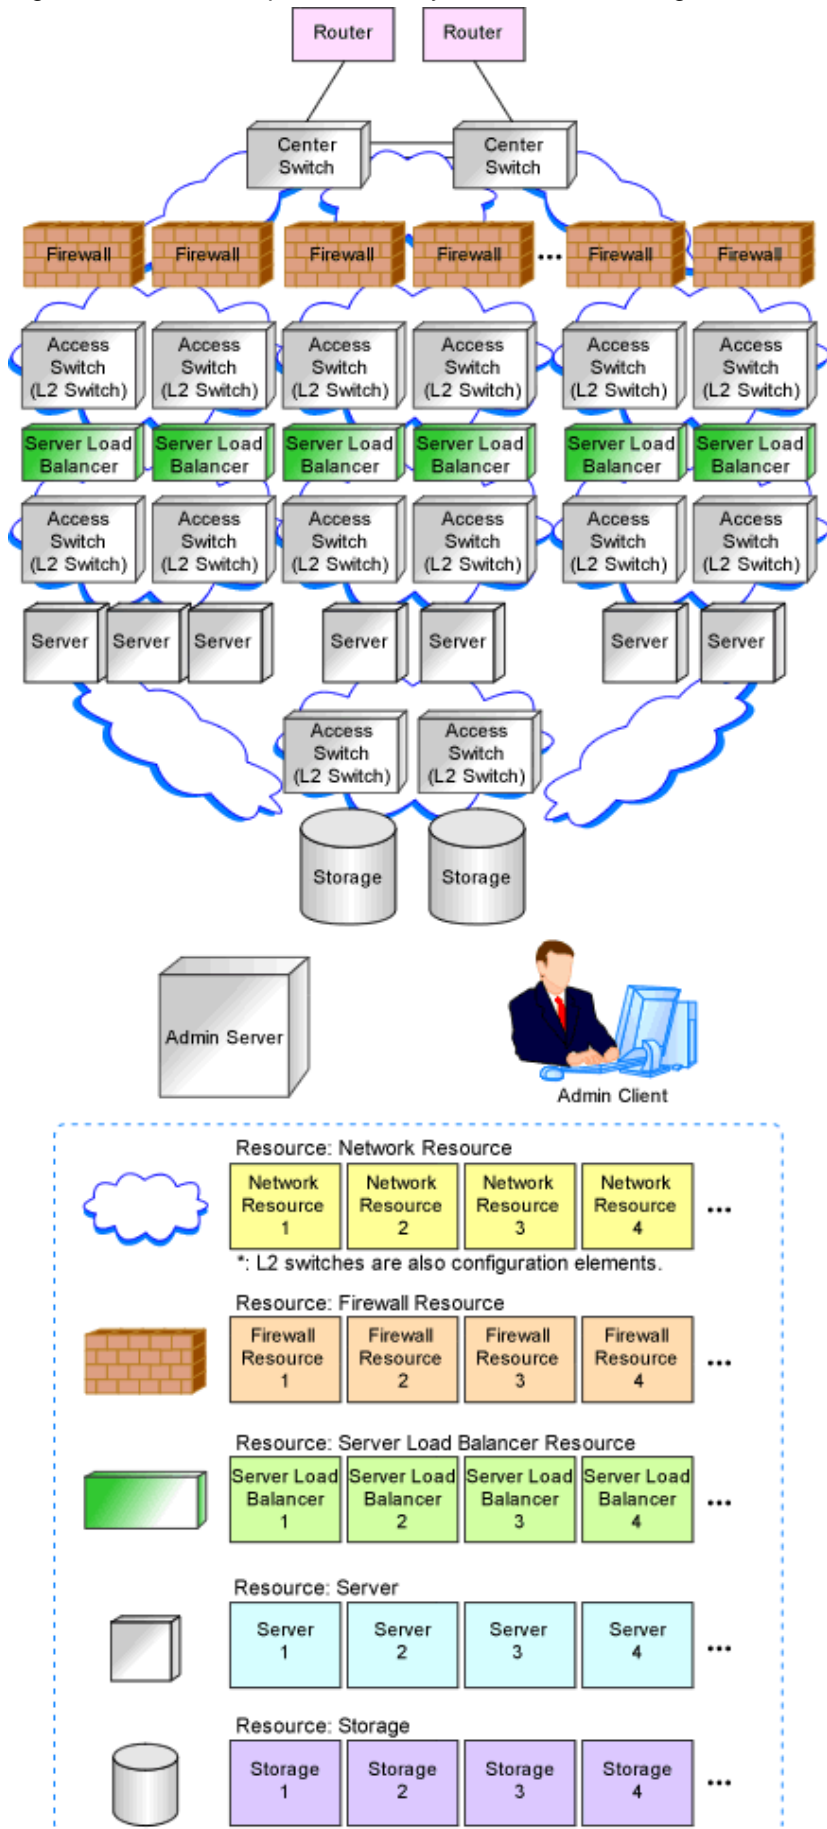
Router
Router
Center Switch
Center Switch
Firewall
Firewall
Firewall
Firewall
...
Firewall
Firewall
Access Switch (L2 Switch)
Access Switch (L2 Switch)
Access Switch (L2 Switch)
Access Switch (L2 Switch)
Access Switch (L2 Switch)
Access Switch (L2 Switch)
Server Load Balancer
Server Load Balancer
Server Load Balancer
Server Load Balancer
Server Load Balancer
Server Load Balancer
Access Switch (L2 Switch)
Access Switch (L2 Switch)
Access Switch (L2 Switch)
Access Switch (L2 Switch)
Access Switch (L2 Switch)
Access Switch (L2 Switch)
Server
Server
Server
Server
Server
Server
Server
Access Switch (L2 Switch)
Access Switch (L2 Switch)
Storage
Storage
Admin Server
Admin Client

Resource: Network Resource
Network Resource 1
Network Resource 2
Network Resource 3
Network Resource 4
...
*: L2 switches are also configuration elements.

Resource: Firewall Resource
Firewall Resource 1
Firewall Resource 2
Firewall Resource 3
Firewall Resource 4
...

Resource: Server Load Balancer Resource
Server Load Balancer 1
Server Load Balancer 2
Server Load Balancer 3
Server Load Balancer 4
...

Resource: Server
Server 1
Server 2
Server 3
Server 4
...

Resource: Storage
Storage 1
Storage 2
Storage 3
Storage 4
...